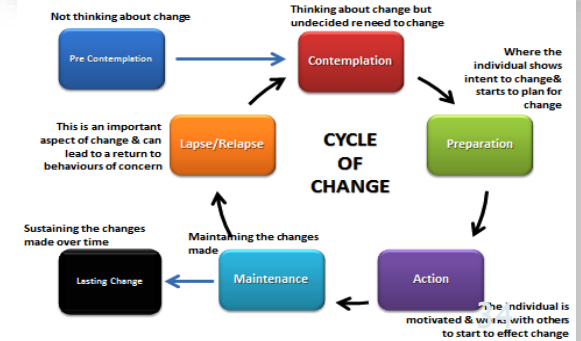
Not thinking about change

Pre Contemplation

Thinking about change but undecided re need to change

Contemplation

Where the individual shows intent to change& starts to plan for change

Preparation

This is an important aspect of change & can lead to a return to behaviours of concern

Lapse/Relapse

CYCLE OF CHANGE

Sustaining the changes made over time

Lasting Change

Maintaining the changes made

Maintenance

Action

The individual is motivated & works with others to start to effect change